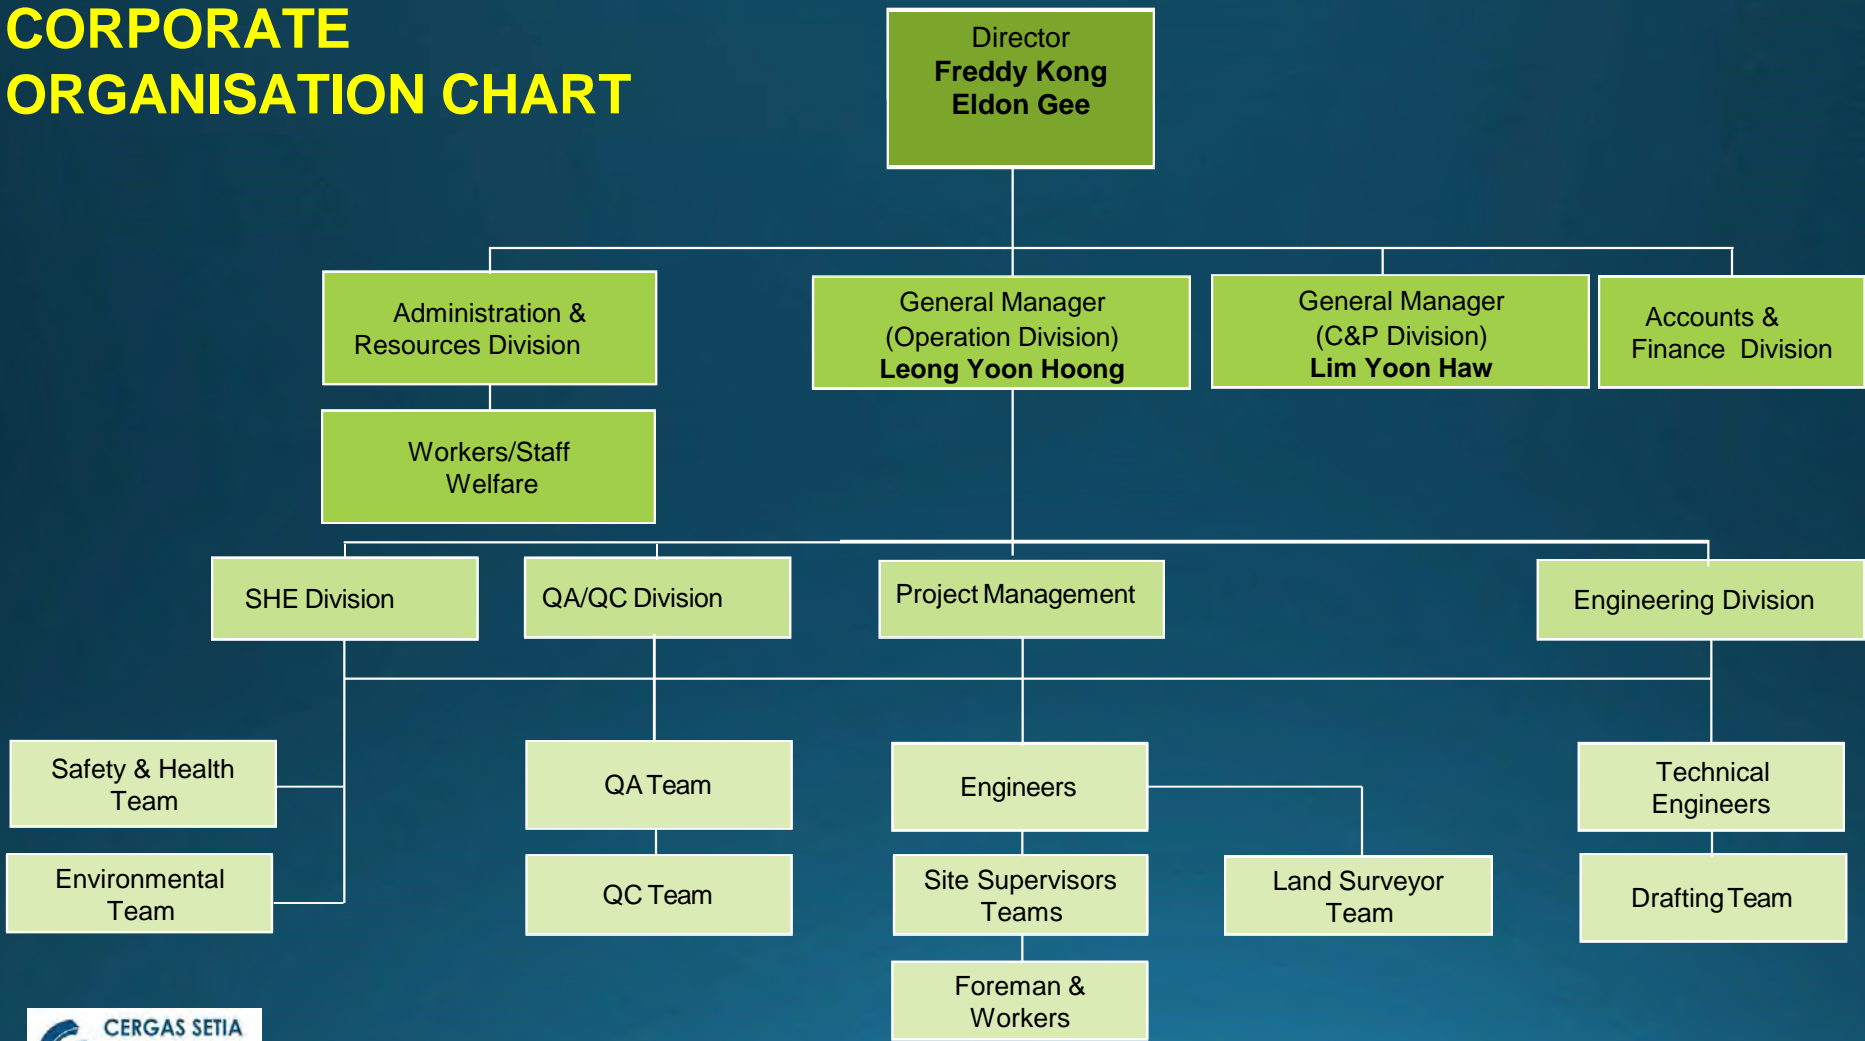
CORPORATE ORGANISATION CHART

Director
Freddy Kong
Eldon Gee

Administration & Resources Division

General Manager (Operation Division)
Leong Yoon Hoong

General Manager (C&P Division)
Lim Yoon Haw

Accounts & Finance Division

Workers/Staff Welfare

SHE Division

QA/QC Division

Project Management

Engineering Division

Safety & Health Team

Environmental Team

QA Team

QC Team

Engineers

Site Supervisors Teams

Foreman & Workers

Land Surveyor Team

Technical Engineers

Drafting Team

CERGAS SETIA